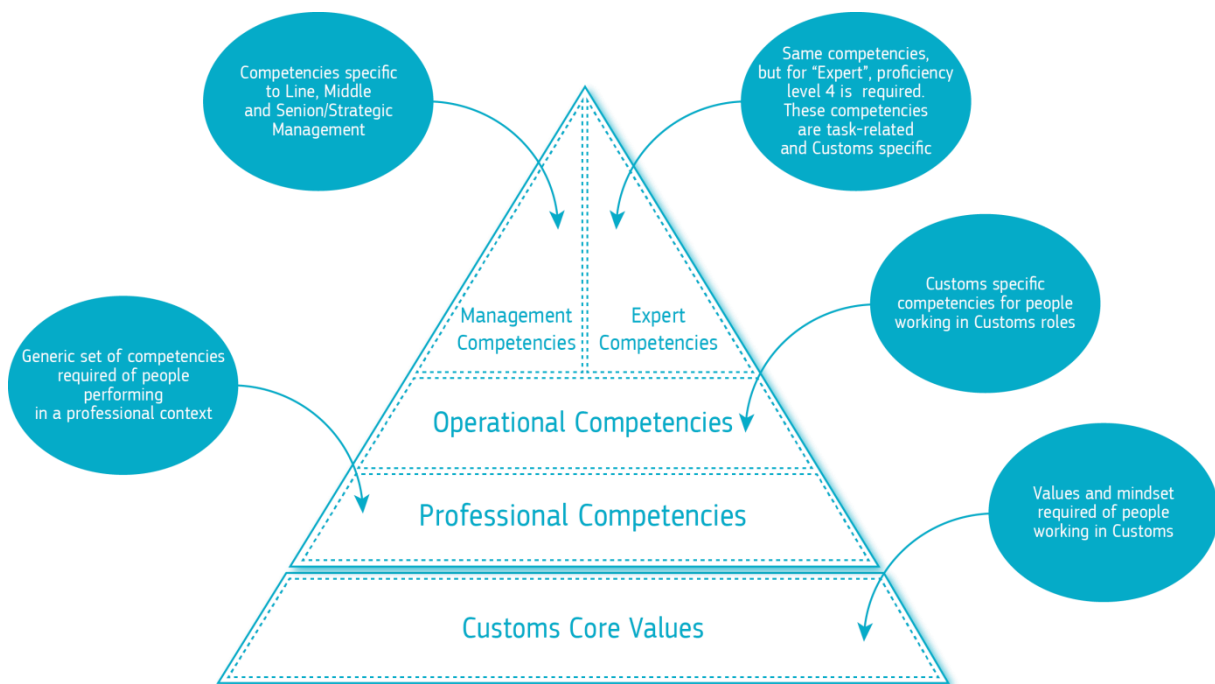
Competencies specific to Line, Middle and Senion/Strategic Management

Same competencies, but for "Expert", proficiency level 4 is required. These competencies are task-related and Customs specific

Management Competencies

Expert Competencies

Customs specific competencies for people working in Customs roles

Generic set of competencies required of people performing in a professional context

Operational Competencies

Professional Competencies

Values and mindset required of people working in Customs

Customs Core Values